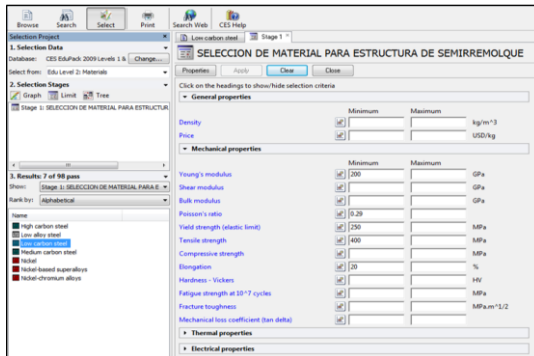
Browse Search Select Print Search Web CES Help

Selection Project

1. Selection Data

Database: CES EduPack 2009 Levels 1 & Change...

Select from: Edu Level 2: Materials

2. Selection Stages

Graph Limit Tree

Stage 1: SELECCION DE MATERIAL PARA ESTRUCTUR

3. Results: 7 of 98 pass

Show: Stage 1: SELECCION DE MATERIAL PARA E

Rank by: Alphabetical

Name

High carbon steel
Low alloy steel
Low carbon steel
Medium carbon steel
Nickel
Nickel-based superalloys
Nickel-chromium alloys

Low carbon steel | Stage 1

SELECCION DE MATERIAL PARA ESTRUCTURA DE SEMIRREMOLQUE

Properties Apply Clear Close

Click on the headings to show/hide selection criteria

General properties

| | Minimum | Maximum | |
|---|---|---|---|
| Density | | | kg/m^3 |
| Price | | | USD/kg |

Mechanical properties

| | Minimum | Maximum | |
|---|---|---|---|
| Young's modulus | 200 | | GPa |
| Shear modulus | | | GPa |
| Bulk modulus | | | GPa |
| Poisson's ratio | 0.29 | | |
| Yield strength (elastic limit) | 250 | | MPa |
| Tensile strength | 400 | | MPa |
| Compressive strength | | | MPa |
| Elongation | 20 | | % |
| Hardness - Vickers | | | HV |
| Fatigue strength at 10^7 cycles | | | MPa |
| Fracture toughness | | | MPa.m^1/2 |
| Mechanical loss coefficient (tan delta) | | | |

Thermal properties

Electrical properties